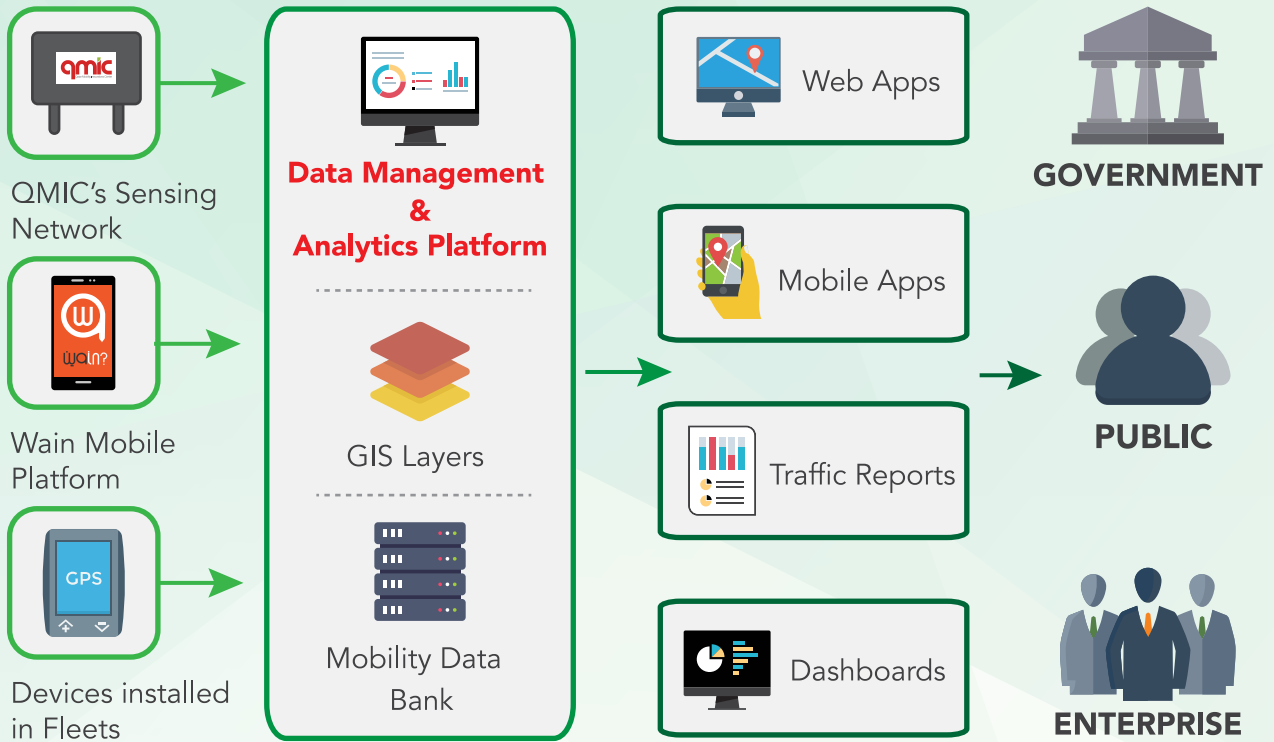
qmic

QMIC's Sensing Network

wain?

Wain Mobile Platform

GPS

Devices installed in Fleets

Data Management & Analytics Platform

GIS Layers

Mobility Data Bank

Web Apps

Mobile Apps

Traffic Reports

Dashboards

GOVERNMENT

PUBLIC

ENTERPRISE